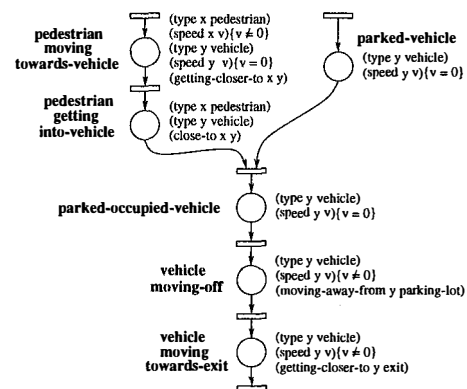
pedestrian moving towards-vehicle

(type x pedestrian)
(speed x v){$v \neq 0$}
(type y vehicle)
(speed y v){$v = 0$}
(getting-closer-to x y)

parked-vehicle

(type y vehicle)
(speed y v){$v = 0$}

pedestrian getting into-vehicle

(type x pedestrian)
(type y vehicle)
(close-to x y)

parked-occupied-vehicle

(type y vehicle)
(speed y v){$v = 0$}

vehicle moving-off

(type y vehicle)
(speed y v){$v \neq 0$}
(moving-away-from y parking-lot)

vehicle moving towards-exit

(type y vehicle)
(speed y v){$v \neq 0$}
(getting-closer-to y exit)